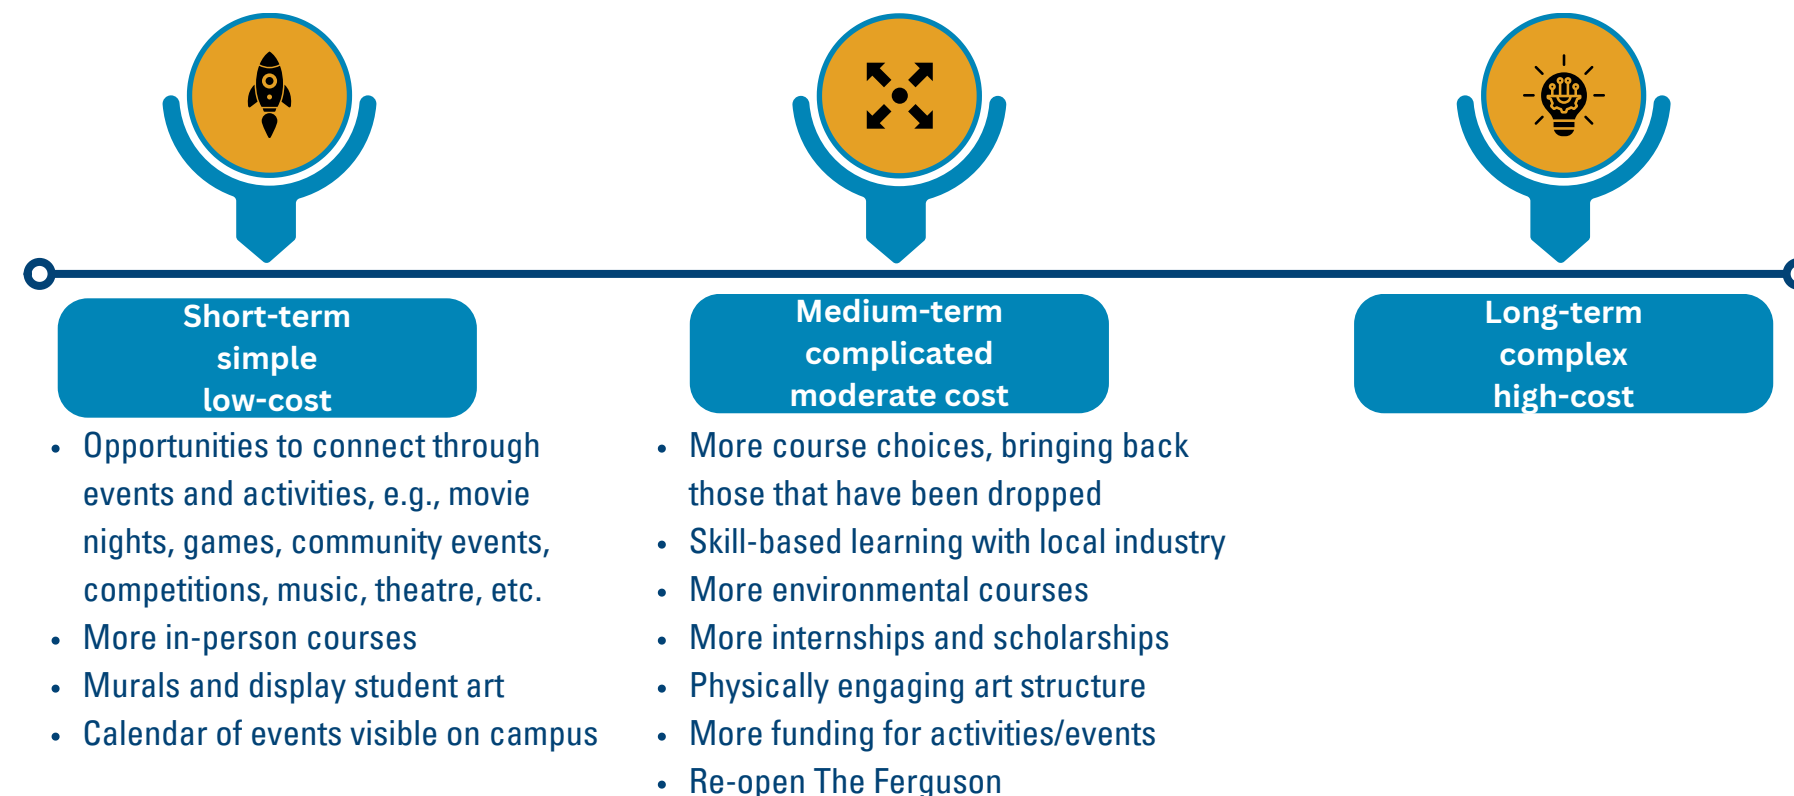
Short-term
simple
low-cost

- Opportunities to connect through events and activities, e.g., movie nights, games, community events, competitions, music, theatre, etc.
- More in-person courses
- Murals and display student art
- Calendar of events visible on campus

Medium-term
complicated
moderate cost

- More course choices, bringing back those that have been dropped
- Skill-based learning with local industry
- More environmental courses
- More internships and scholarships
- Physically engaging art structure
- More funding for activities/events
- Re-open The Ferguson

Long-term
complex
high-cost